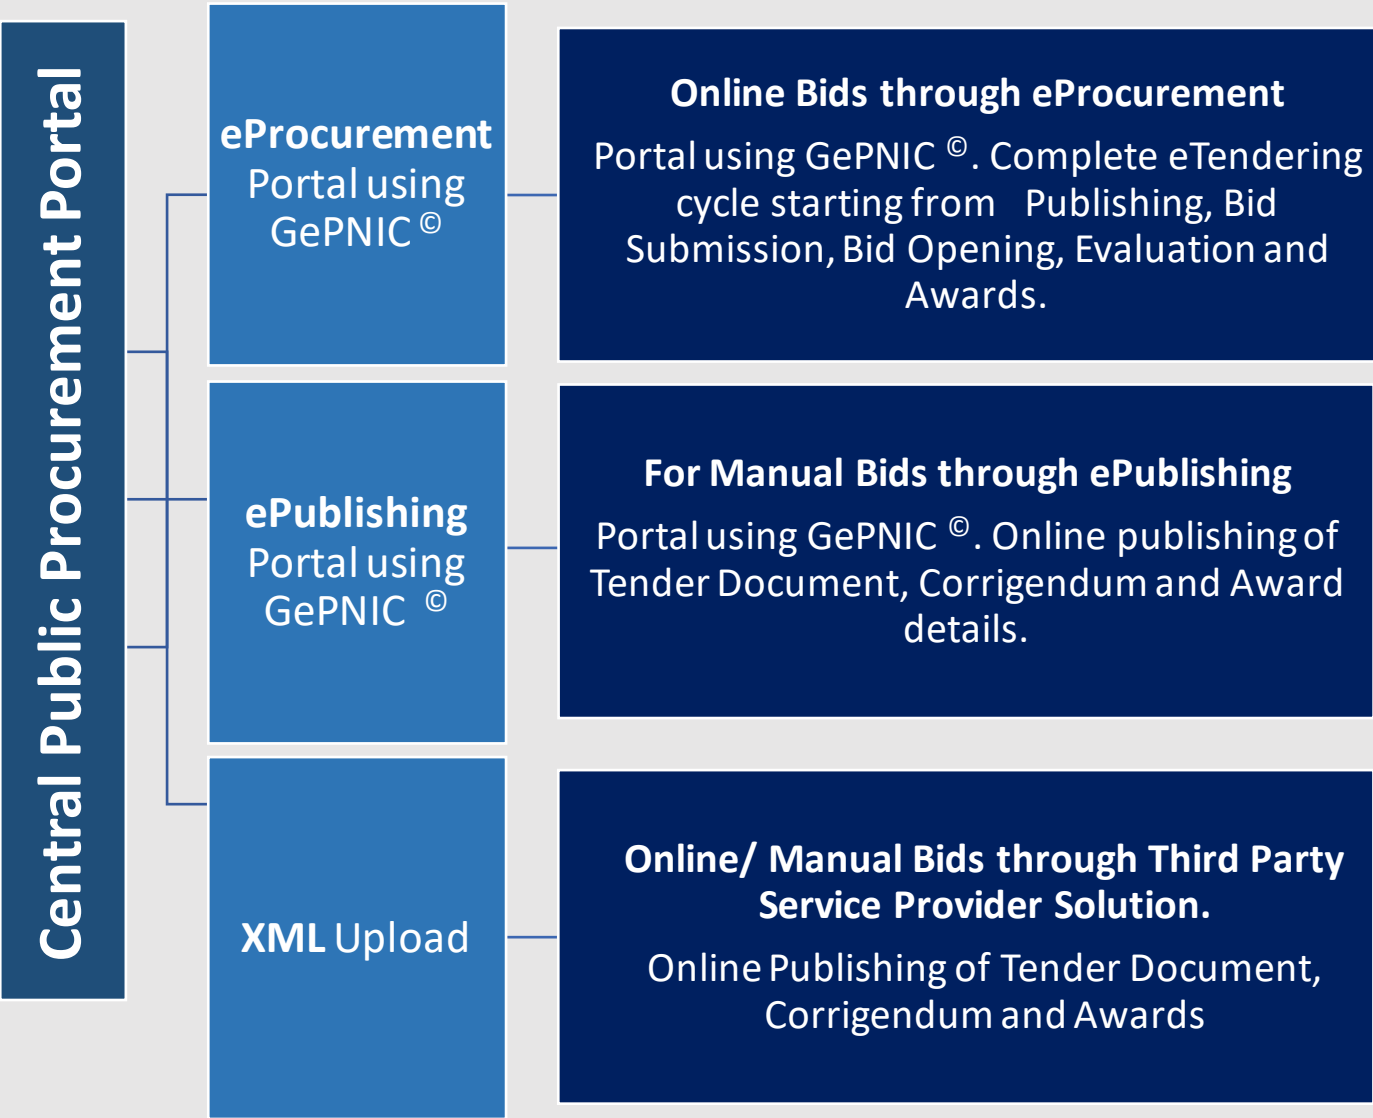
Central Public Procurement Portal

eProcurement Portal using GePNIC ©

Online Bids through eProcurement

Portal using GePNIC ©. Complete eTendering cycle starting from Publishing, Bid Submission, Bid Opening, Evaluation and Awards.

ePublishing Portal using GePNIC ©

For Manual Bids through ePublishing

Portal using GePNIC ©. Online publishing of Tender Document, Corrigendum and Award details.

XML Upload

Online/ Manual Bids through Third Party Service Provider Solution.

Online Publishing of Tender Document, Corrigendum and Awards